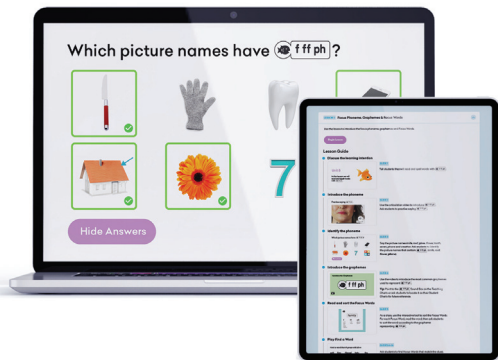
Which picture names have f ff ph ?

7

Hide Answers

Focus Phoneme, Graphemes & Focus Words

Lesson Guide

Choose the learning intention

Introduce the phoneme

Identify the phoneme

Introduce the graphemes

Read and sort the Focus Words

Play Find a Word

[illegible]